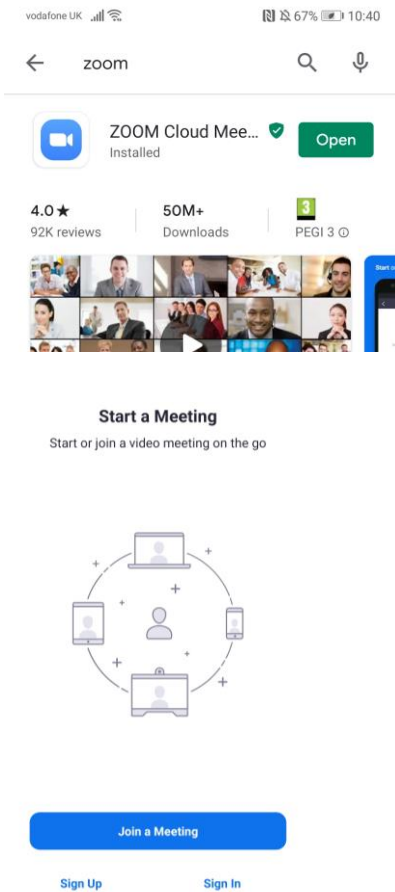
vodafone UK 67% 10:40

zoom

ZOOM Cloud Mee...
Installed

Open

4.0 ★
92K reviews

50M+
Downloads

3
PEGI 3 ⓘ

Start a Meeting

Start or join a video meeting on the go

Join a Meeting

Sign Up

Sign In